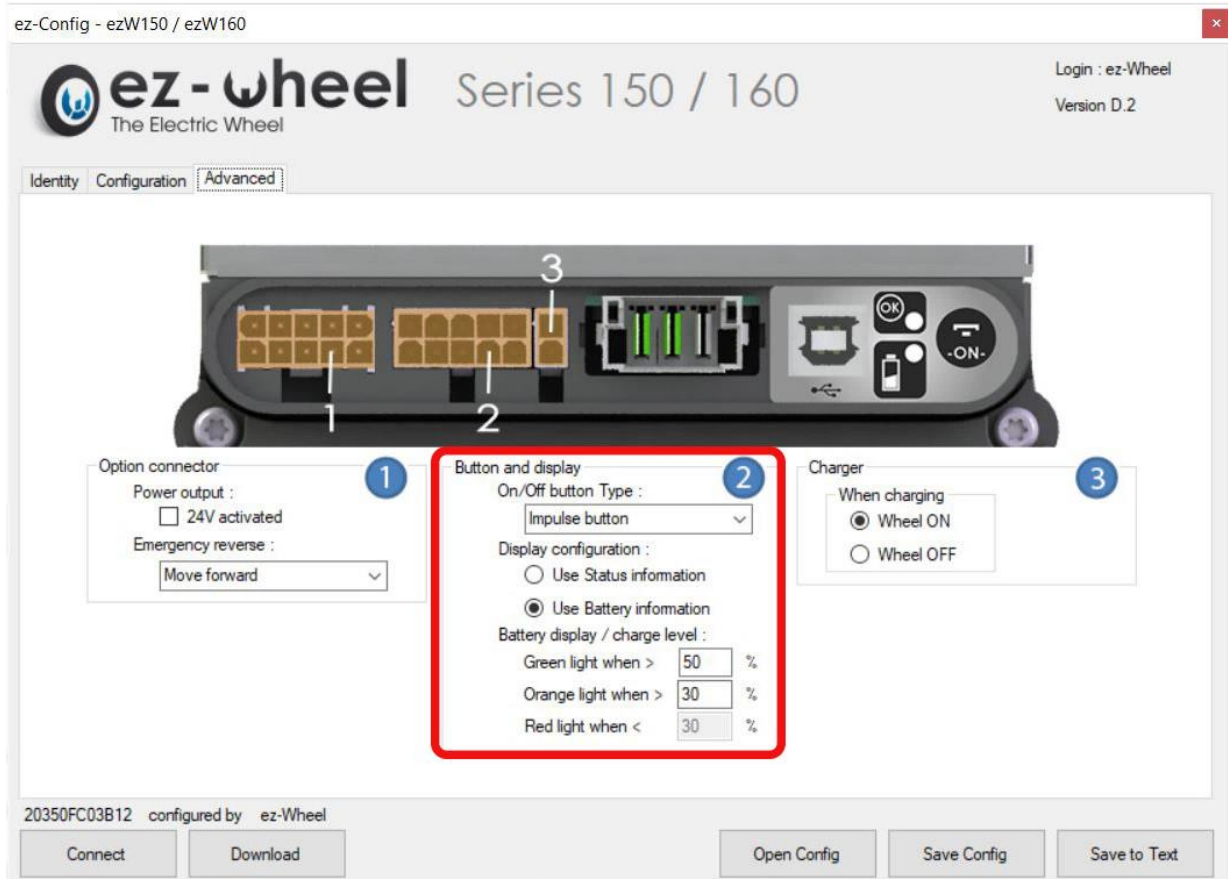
ez-Config - ezW150 / ezW160

×

ez-wheel The Electric Wheel Series 150 / 160

Login : ez-Wheel
Version D.2

Identity Configuration Advanced

3
OK
-ON-
1
2

Option connector
1
Power output :
24V activated
Emergency reverse :
Move forward

Button and display
2
On/Off button Type :
Impulse button
Display configuration :
Use Status information
Use Battery information
Battery display / charge level :
Green light when > 50 %
Orange light when > 30 %
Red light when < 30 %

Charger
3
When charging
Wheel ON
Wheel OFF

20350FC03B12 configured by ez-Wheel

Connect
Download
Open Config
Save Config
Save to Text